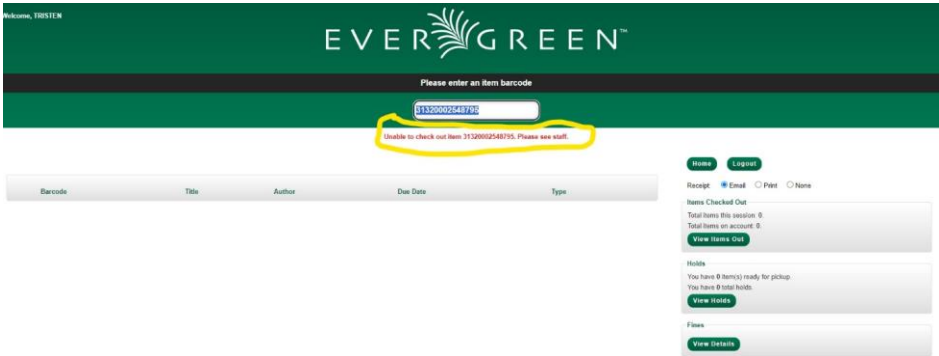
Welcome, TRISTEN

EVERGREEN™

Please enter an item barcode

31320002548795

Unable to check out item 31320002548795. Please see staff.

| Barcode | Title | Author | Due Date | Type |
|---|---|---|---|---|

Home Logout

Receipt Email Print None

Items Checked Out
Total items this session: 0.
Total items on account: 0.
View Items Out

Holds
You have 0 item(s) ready for pickup.
You have 0 total holds.
View Holds

Fines
View Details